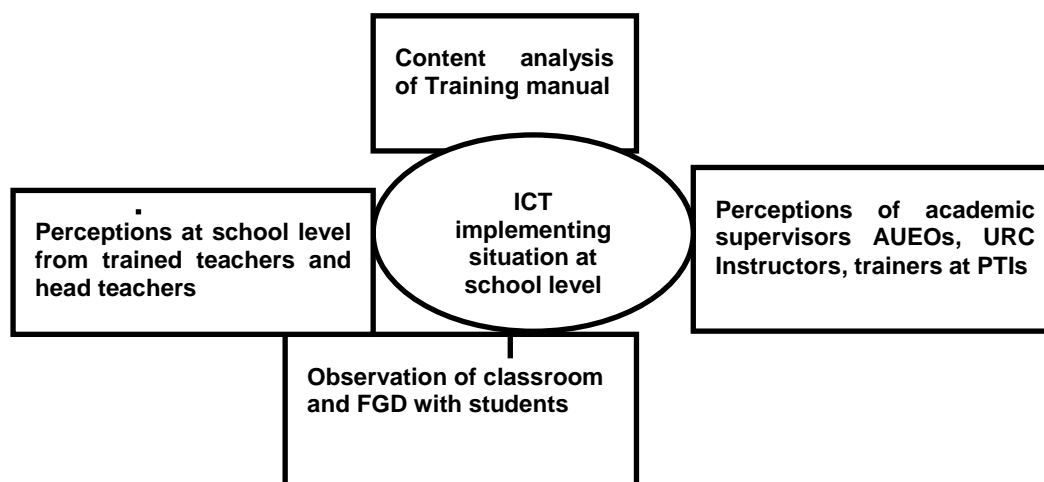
Content analysis of Training manual

.
Perceptions at school level from trained teachers and head teachers

ICT implementing situation at school level

Perceptions of academic supervisors AUEOs, URC Instructors, trainers at PTIs

Observation of classroom and FGD with students